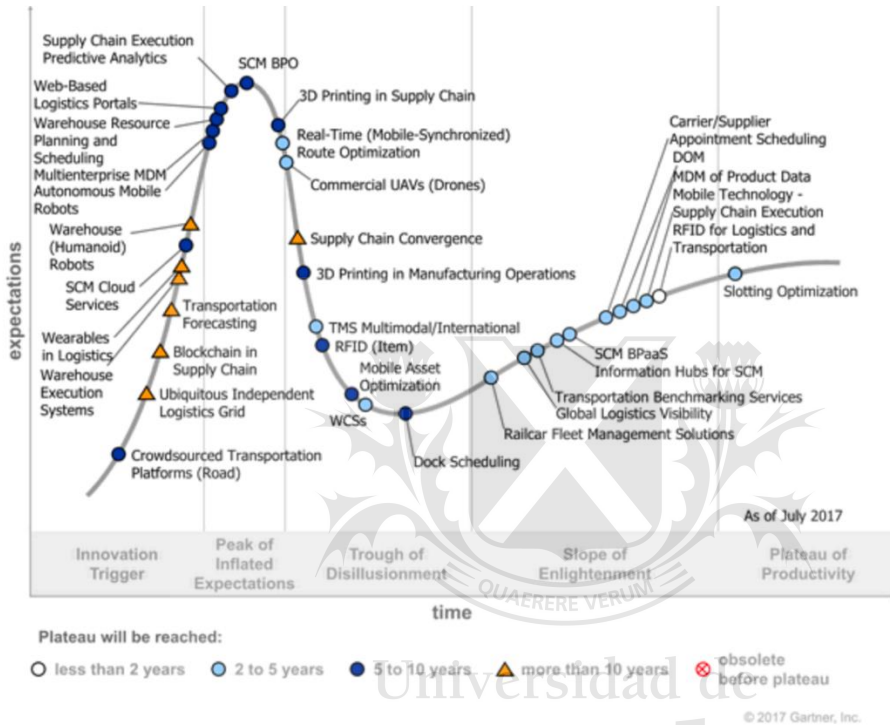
expectations

Supply Chain Execution Predictive Analytics
Web-Based Logistics Portals
Warehouse Resource Planning and Scheduling
Multienterprise MDM
Autonomous Mobile Robots
Warehouse (Humanoid) Robots
SCM Cloud Services
Wearables in Logistics
Warehouse Execution Systems
Transportation Forecasting
Blockchain in Supply Chain
Ubiquitous Independent Logistics Grid
Crowdsourced Transportation Platforms (Road)
SCM BPO
3D Printing in Supply Chain
Real-Time (Mobile-Synchronized) Route Optimization
Commercial UAVs (Drones)
Supply Chain Convergence
3D Printing in Manufacturing Operations
TMS Multimodal/International
RFID (Item)
Mobile Asset Optimization
WCSs
Dock Scheduling
Railcar Fleet Management Solutions
Transportation Benchmarking Services
Global Logistics Visibility
SCM BPaaS
Information Hubs for SCM
Carrier/Supplier Appointment Scheduling
DOM
MDM of Product Data
Mobile Technology - Supply Chain Execution
RFID for Logistics and Transportation
Slotting Optimization

As of July 2017

Innovation Trigger
Peak of Inflated Expectations
Trough of Disillusionment
Slope of Enlightenment
Plateau of Productivity

QUAERERE VERUM

time

Plateau will be reached:
less than 2 years
2 to 5 years
5 to 10 years
more than 10 years
obsolete before plateau

Universidad de

© 2017 Gartner, Inc.